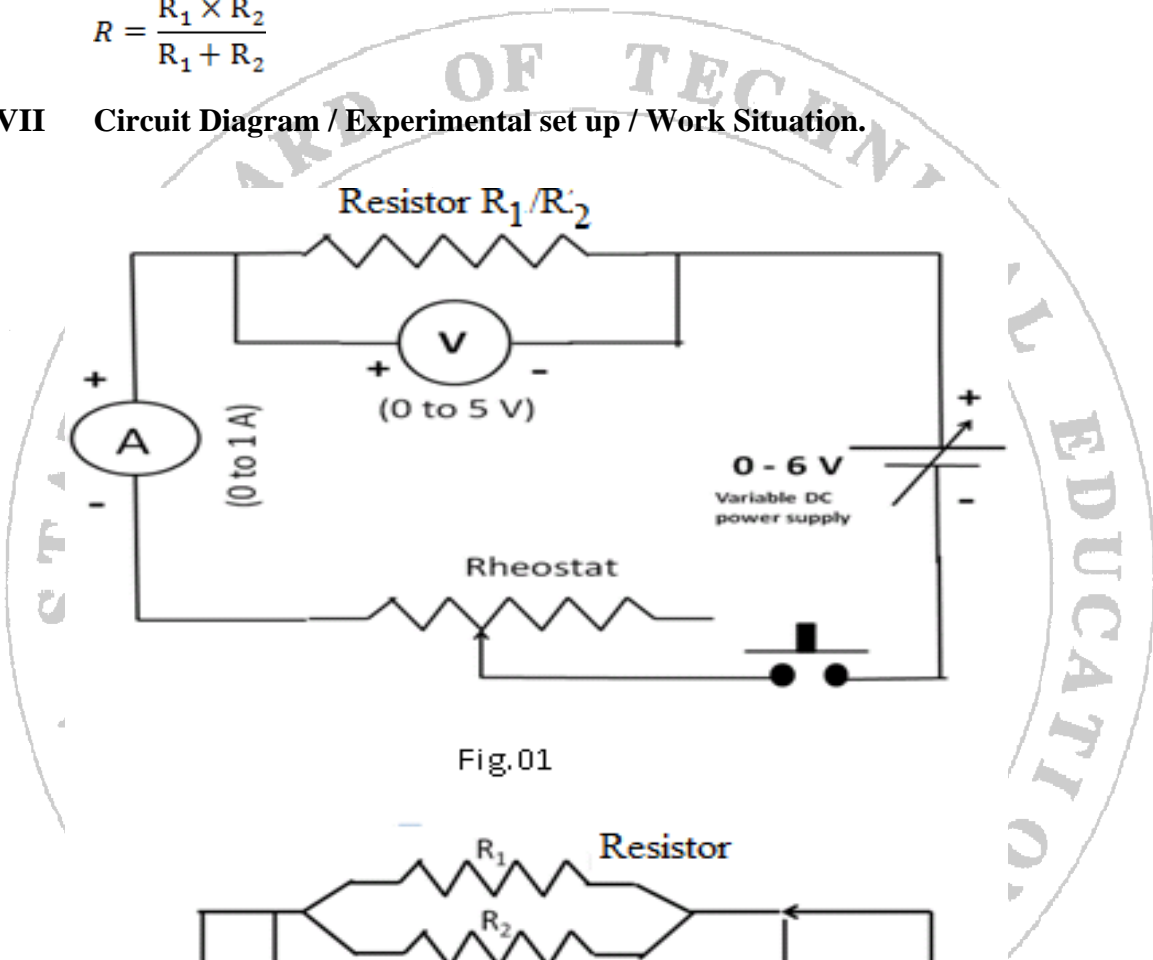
$R = \frac{R_1 \times R_2}{R_1 + R_2}$

VII Circuit Diagram / Experimental set up / Work Situation.

Resistor $R_1/R_2$

+ V -

(0 to 5 V)

+ A -

(0 to 1 A)

0 - 6 V

Variable DC power supply

+

-

Rheostat

Fig.01

$R_1$ Resistor

$R_2$